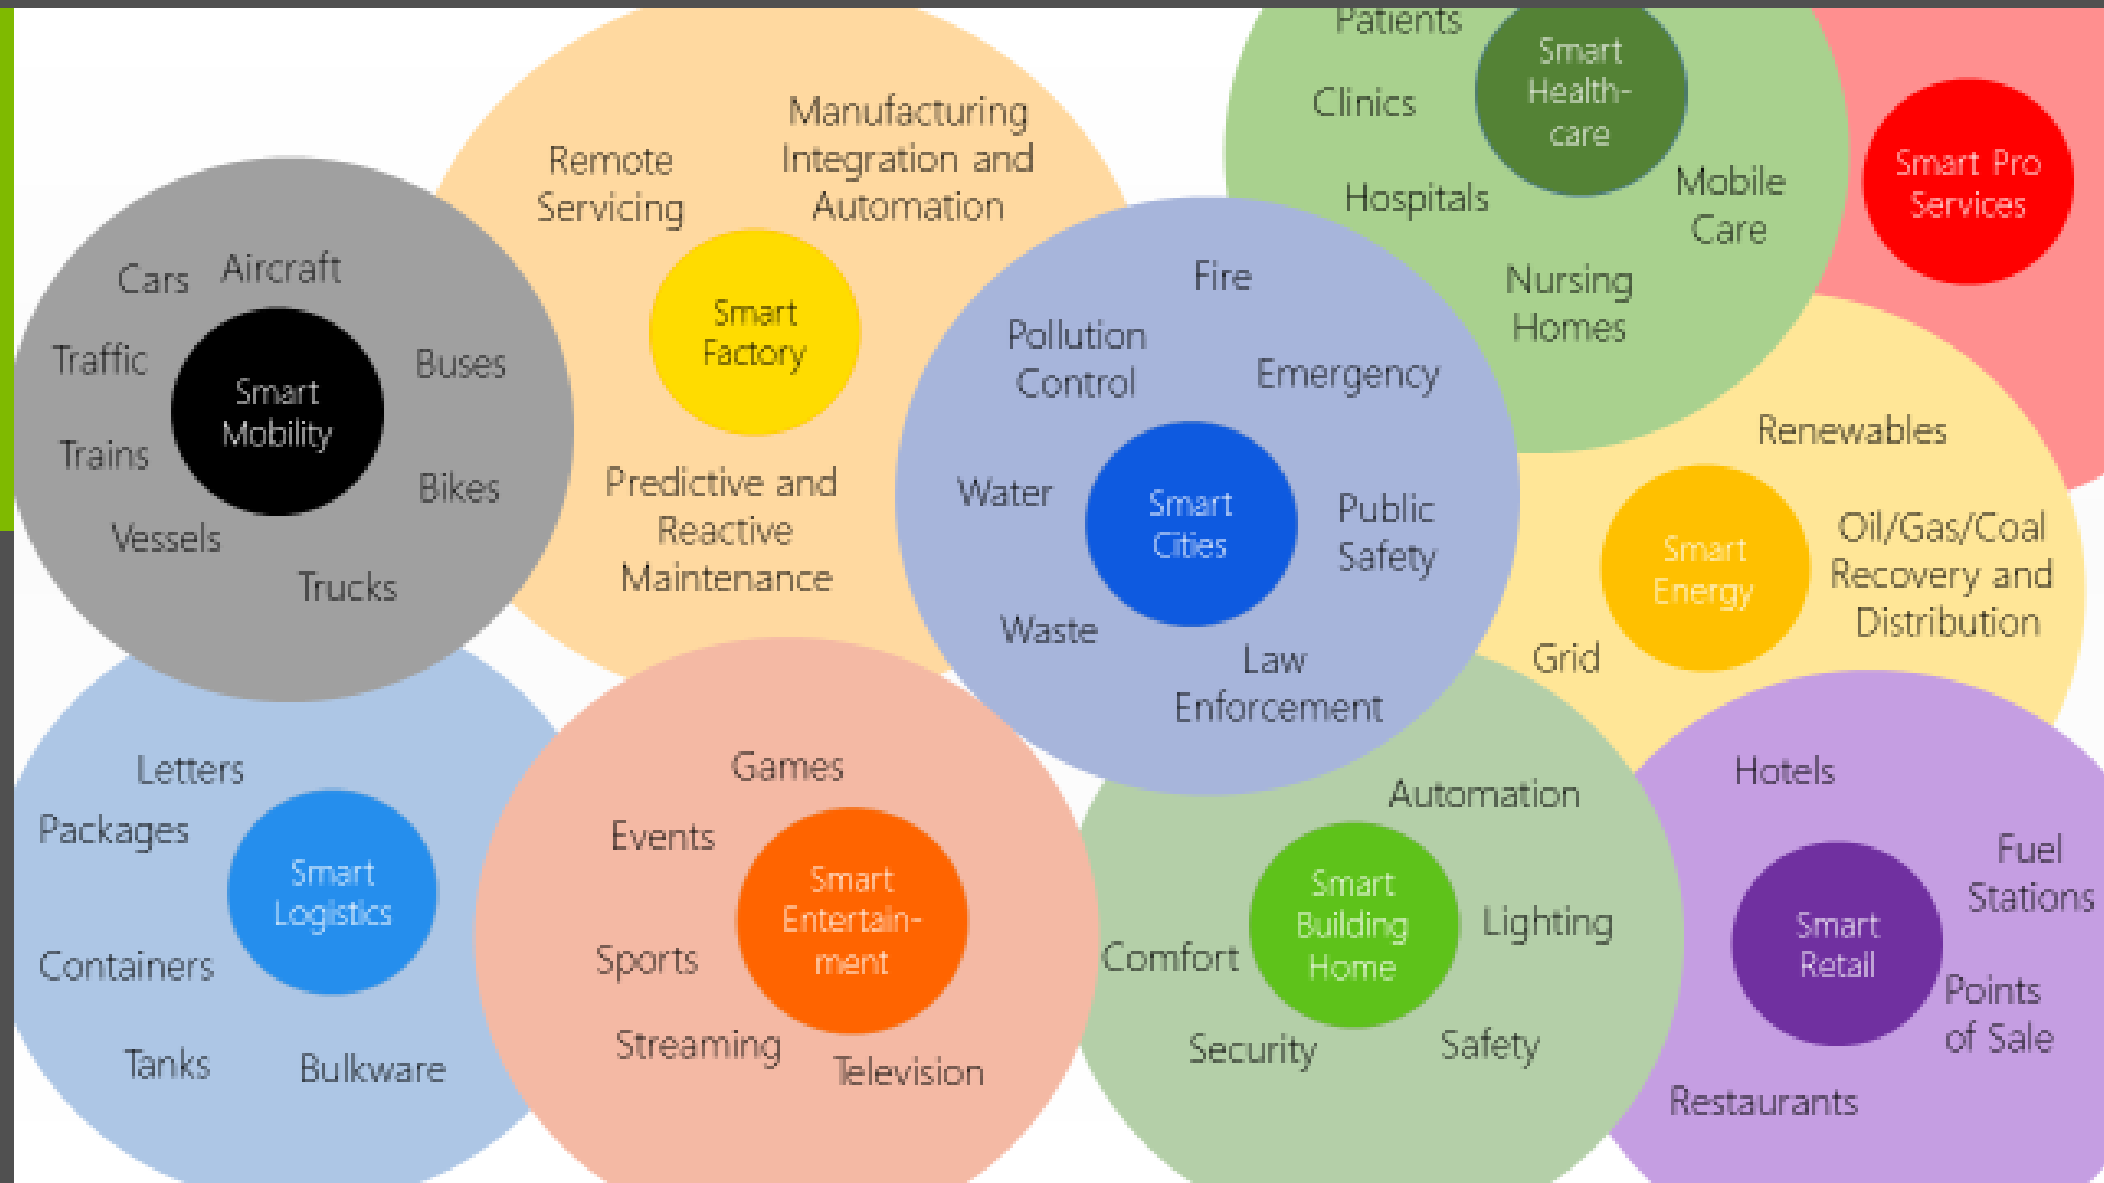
Smart Mobility

Cars
Aircraft
Traffic
Buses
Trains
Bikes
Vessels
Trucks

Smart Factory

Remote Servicing
Manufacturing Integration and Automation
Predictive and Reactive Maintenance

Smart Healthcare

Patients
Clinics
Hospitals
Mobile Care
Nursing Homes

Smart Pro Services

Smart Cities

Fire
Pollution Control
Emergency
Water
Public Safety
Waste
Law Enforcement

Smart Energy

Renewables
Oil/Gas/Coal Recovery and Distribution
Grid

Smart Logistics

Letters
Packages
Containers
Tanks
Bulkware

Smart Entertainment

Games
Events
Sports
Streaming
Television

Smart Building Home

Automation
Comfort
Lighting
Security
Safety

Smart Retail

Hotels
Fuel Stations
Points of Sale
Restaurants